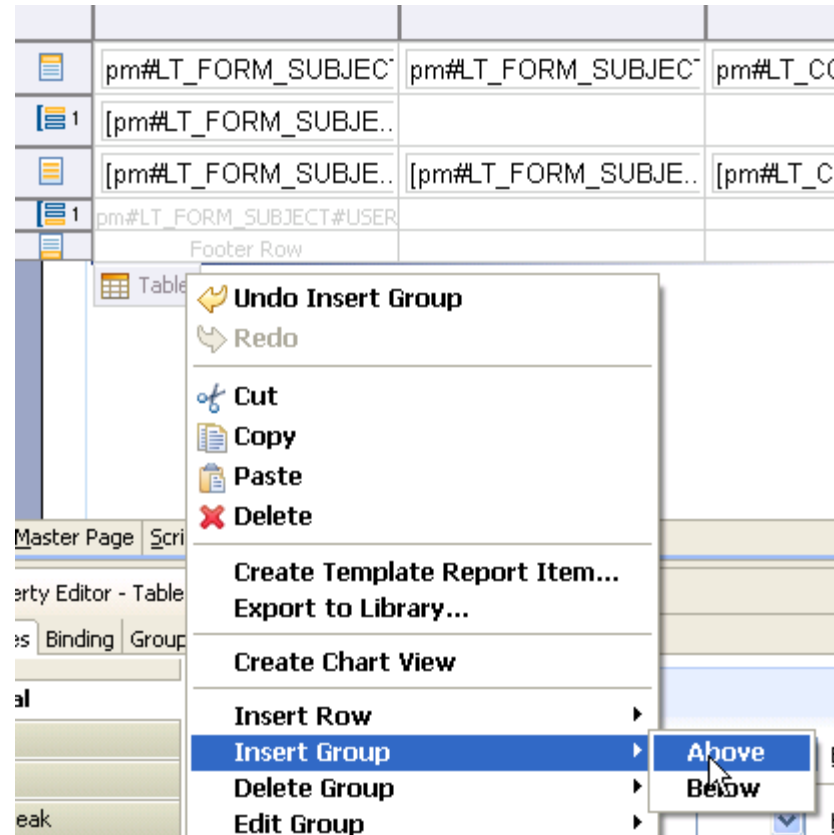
| | | | |
|---|---|---|---|
| | pm#LT_FORM_SUBJECT | pm#LT_FORM_SUBJECT | pm#LT_CO |
| 1 | [pm#LT_FORM_SUBJE.. | | |
| | [pm#LT_FORM_SUBJE.. | [pm#LT_FORM_SUBJE.. | [pm#LT_C |
| 1 | pm#LT_FORM_SUBJECT#USER | | |
| | Footer Row | | |

Table

Undo Insert Group
Redo
Cut
Copy
Paste
Delete
Create Template Report Item...
Export to Library...
Create Chart View
Insert Row
Insert Group
Delete Group
Edit Group

Above
Below

Master Page Scri
erty Editor - Table
es Binding Group
al
eak